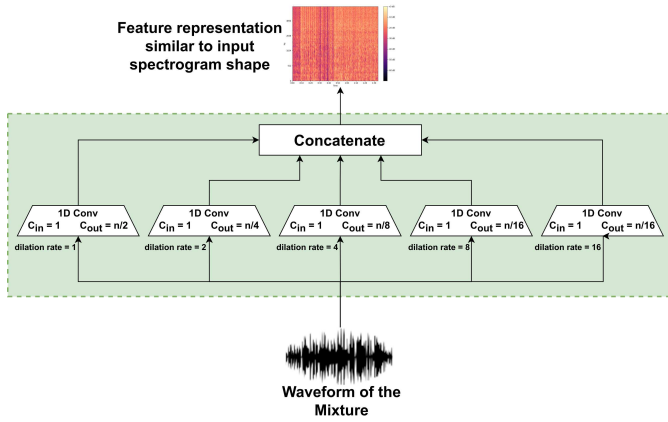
Feature representation similar to input spectrogram shape

Concatenate

1D Conv
$C_{in}$ = 1 $C_{out}$ = n/2
dilation rate = 1

1D Conv
$C_{in}$ = 1 $C_{out}$ = n/4
dilation rate = 2

1D Conv
$C_{in}$ = 1 $C_{out}$ = n/8
dilation rate = 4

1D Conv
$C_{in}$ = 1 $C_{out}$ = n/16
dilation rate = 8

1D Conv
$C_{in}$ = 1 $C_{out}$ = n/16
dilation rate = 16

Waveform of the Mixture